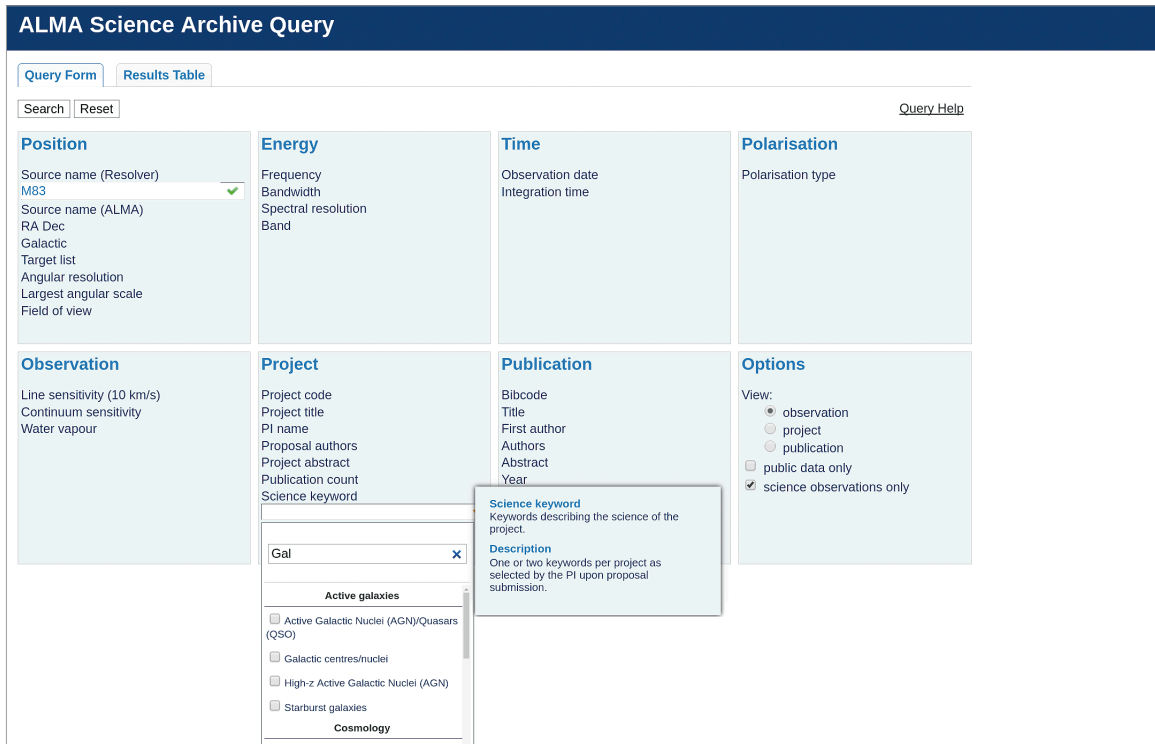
ALMA Science Archive Query

Query Form
Results Table

Search
Reset
Query Help

Position
Source name (Resolver)
M83
Source name (ALMA)
RA Dec
Galactic
Target list
Angular resolution
Largest angular scale
Field of view

Energy
Frequency
Bandwidth
Spectral resolution
Band

Time
Observation date
Integration time

Polarisation
Polarisation type

Observation
Line sensitivity (10 km/s)
Continuum sensitivity
Water vapour

Project
Project code
Project title
PI name
Proposal authors
Project abstract
Publication count
Science keyword

Gal

Active galaxies
Active Galactic Nuclei (AGN)/Quasars (QSO)
Galactic centres/nuclei
High-z Active Galactic Nuclei (AGN)
Starburst galaxies
Cosmology

Publication
Bibcode
Title
First author
Authors
Abstract
Year

Science keyword
Keywords describing the science of the project.
Description
One or two keywords per project as selected by the PI upon proposal submission.

Options
View:
observation
project
publication
public data only
science observations only